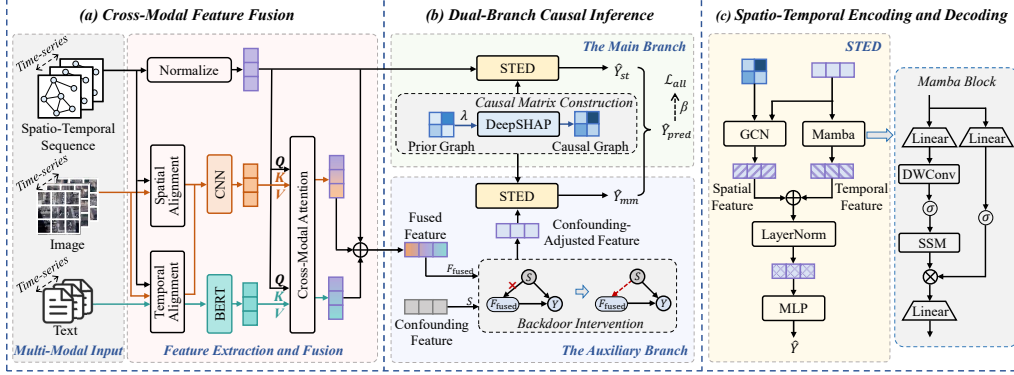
(a) Cross-Modal Feature Fusion

Time-series

Spatio-Temporal Sequence

Time-series

Image

Time-series

Text

Multi-Modal Input

Normalize

Spatial Alignment

Temporal Alignment

CNN

BERT

$Q$
$K$
$V$

$Q$
$K$
$V$

Cross-Modal Attention

Feature Extraction and Fusion

(b) Dual-Branch Causal Inference

The Main Branch

STED

$\hat{Y}_{st}$

$\mathcal{L}_{all}$

$\beta$

$\hat{Y}_{pred}$

Causal Matrix Construction

$\lambda$

DeepSHAP

Prior Graph

Causal Graph

STED

$\hat{Y}_{mm}$

Fused Feature

Confounding-Adjusted Feature

$F_{\text{fused}}$

$S$

$S$

$F_{\text{fused}}$

$Y$

$S$

$F_{\text{fused}}$

$Y$

Confounding Feature

Backdoor Intervention

The Auxiliary Branch

(c) Spatio-Temporal Encoding and Decoding

STED

GCN

Mamba

Spatial Feature

Temporal Feature

LayerNorm

MLP

$\hat{Y}$

Mamba Block

Linear

Linear

DWConv

$\sigma$

$\sigma$

SSM

Linear